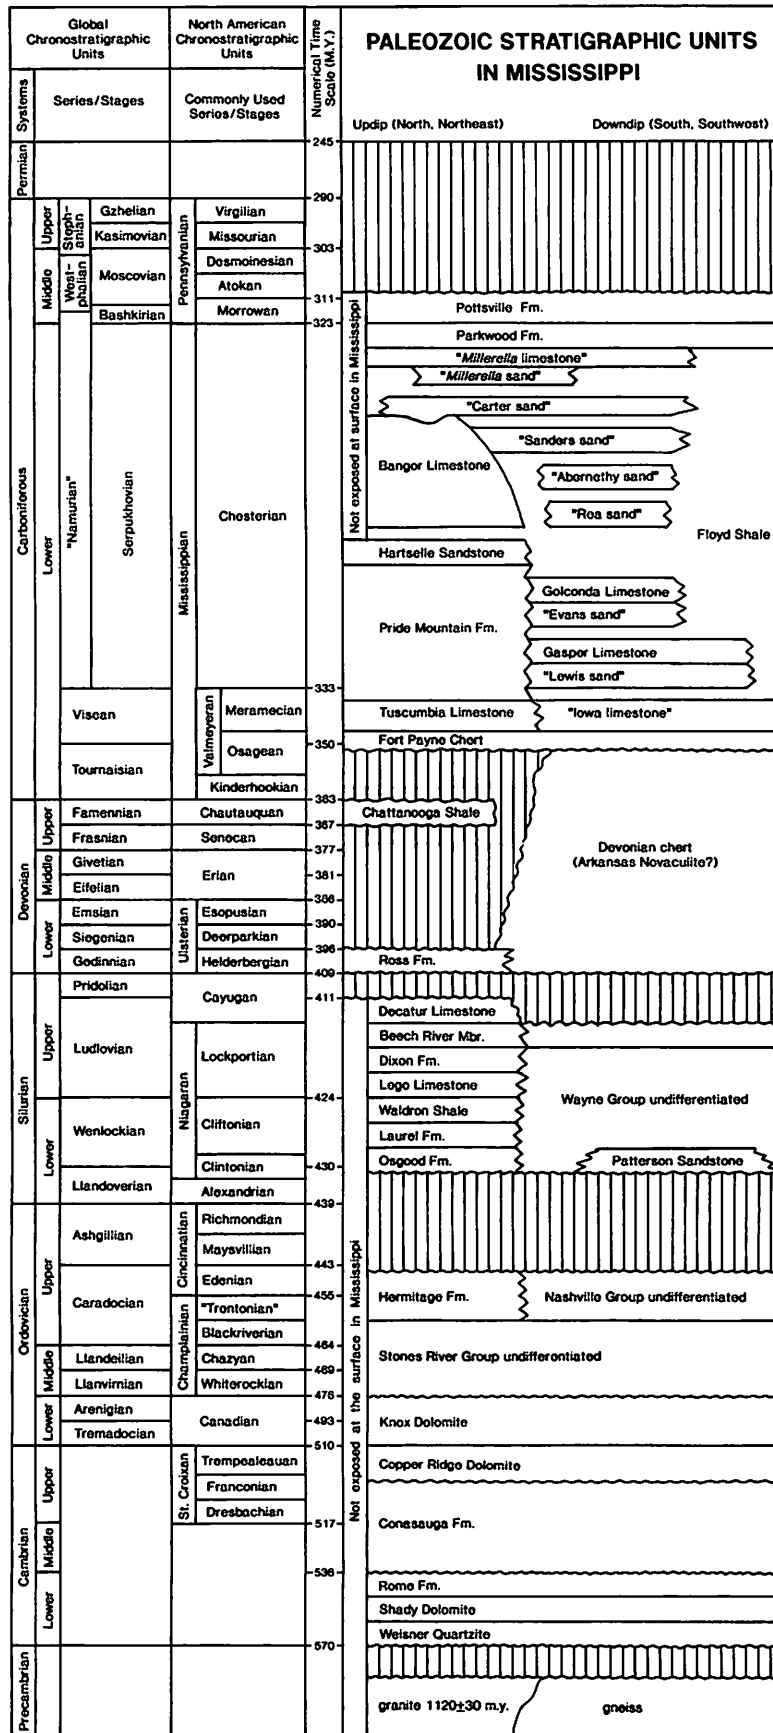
Global Chronostratigraphic Units

North American Chronostratigraphic Units

Numerical Time Scale (M.Y.)

PALEOZOIC STRATIGRAPHIC UNITS IN MISSISSIPPI

Systems

Series/Stages

Commonly Used Series/Stages

Updip (North, Northeast)

Downdip (South, Southwest)

Permian
245

Carboniferous
Upper
Stephanian
Gzhelian
Kasimovian
Pennsylvanian
Virgilian
Missourian
290
303
Middle
Westphalian
Moscovian
Desmoinesian
Atokan
Bashkirian
Morrowan
311
323
Lower
"Namurian"
Serpukhovian
Mississippian
Chesterian
Viscean
Valmeyeran
Meramecian
333
Osagean
350
Tournaisian
Kinderhookian
363

Not exposed at surface in Mississippi
Pottsville Fm.
Parkwood Fm.
"Millerella limestone"
"Millerella sand"
"Carter sand"
"Sanders sand"
Bangor Limestone
"Abernethy sand"
"Rea sand"
Floyd Shale
Hartselle Sandstone
Golconda Limestone
"Evans sand"
Pride Mountain Fm.
Gaspor Limestone
"Lewis sand"
Tuscumbia Limestone
"Iowa limestone"
Fort Payne Chert

Devonian
Upper
Famennian
Chautauquan
367
Frasnian
Senecan
377
Middle
Givetian
Erian
381
Eifelian
386
Lower
Emsian
Ulsterian
Esopusian
390
Siegenian
Deerparkian
396
Gedinnian
Helderbergian
409

Chattanooga Shale
Devonian chert (Arkansas Novaculite?)
Ross Fm.

Silurian
Upper
Pridolian
Cayugan
411
Ludlovian
Niagaran
Lockportian
424
Lower
Wenlockian
Cliftonian
Clintonian
430
Llandoverian
Alexandrian
439

Decatur Limestone
Beech River Mbr.
Dixon Fm.
Lego Limestone
Wayne Group undifferentiated
Waldron Shale
Laurel Fm.
Osgood Fm.
Patterson Sandstone

Ordovician
Upper
Ashgillian
Cincinnatian
Richmondian
Maysvillian
443
Caradocian
Edenian
455
Champlainian
"Trentonian"
Blackriverian
464
Middle
Llandeilian
Chazyan
469
Llanvirnian
Whiterockian
476
Lower
Arenigian
Canadian
493
Tremadocian
510

Not exposed at the surface in Mississippi
Hermitage Fm.
Nashville Group undifferentiated
Stones River Group undifferentiated
Knox Dolomite

Cambrian
Upper
St. Croixan
Trempealeauan
Franconian
Dresbachian
517
Middle
536
Lower
570

Copper Ridge Dolomite
Conasauga Fm.
Rome Fm.
Shady Dolomite
Weisner Quartzite

Precambrian
granite 1120±30 m.y.
gneiss